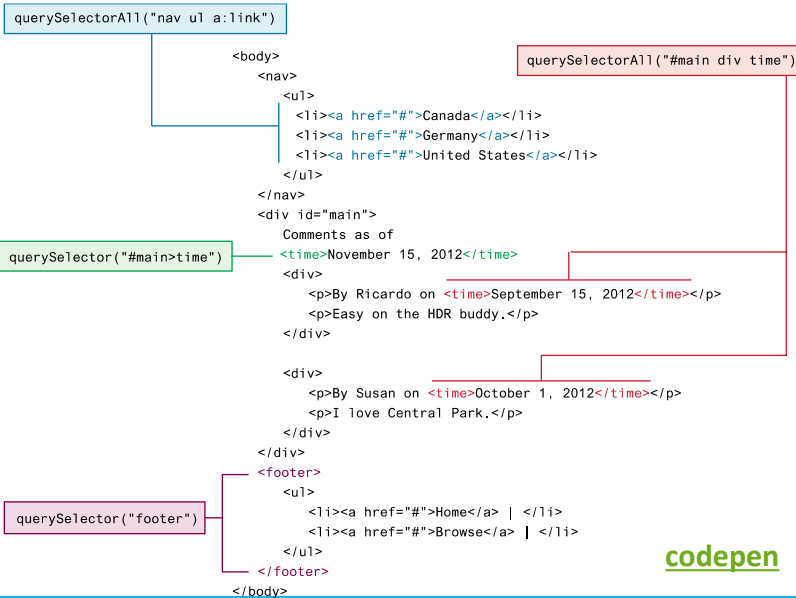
querySelectorAll("nav ul a:link")

querySelectorAll("#main div time")

<body>
<nav>
<ul>
<li><a href="#">Canada</a></li>
<li><a href="#">Germany</a></li>
<li><a href="#">United States</a></li>
</ul>
</nav>
<div id="main">
Comments as of
<time>November 15, 2012</time>
<div>
<p>By Ricardo on <time>September 15, 2012</time></p>
<p>Easy on the HDR buddy.</p>
</div>

<div>
<p>By Susan on <time>October 1, 2012</time></p>
<p>I love Central Park.</p>
</div>
</div>
<footer>
<ul>
<li><a href="#">Home</a> | </li>
<li><a href="#">Browse</a> | </li>
</ul>
</footer>
</body>

querySelector("#main>time")

querySelector("footer")

codepen